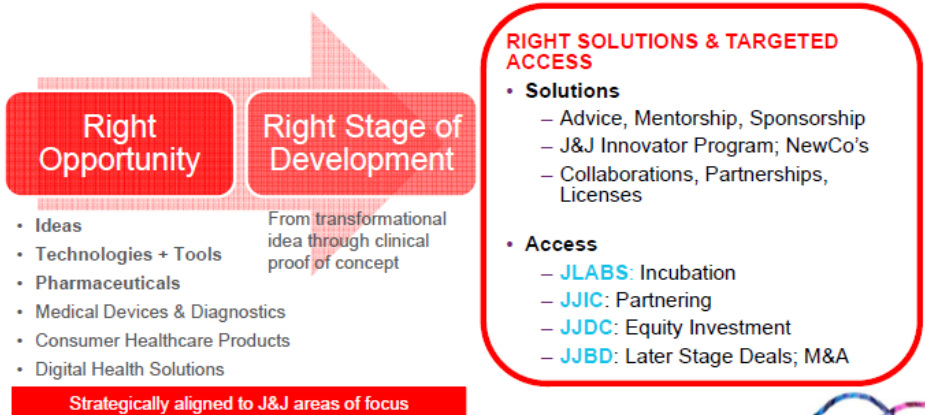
Right Opportunity

Right Stage of Development

- Ideas
- Technologies + Tools
- Pharmaceuticals
- Medical Devices & Diagnostics
- Consumer Healthcare Products
- Digital Health Solutions

From transformational idea through clinical proof of concept

Strategically aligned to J&J areas of focus

RIGHT SOLUTIONS & TARGETED ACCESS

- Solutions
  - Advice, Mentorship, Sponsorship
  - J&J Innovator Program; NewCo's
  - Collaborations, Partnerships, Licenses
- Access
  - JLABS: Incubation
  - JJIC: Partnering
  - JJDC: Equity Investment
  - JJBD: Later Stage Deals; M&A